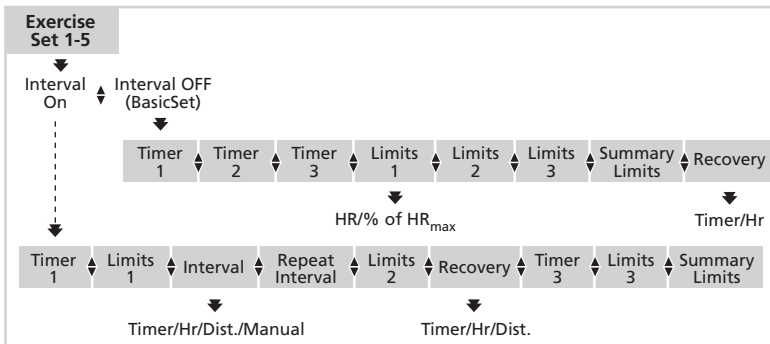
Exercise Set 1-5

Interval On

Interval OFF (BasicSet)

| Timer 1 | Timer 2 | Timer 3 | Limits 1 | Limits 2 | Limits 3 | Summary Limits | Recovery |
|---|---|---|---|---|---|---|---|

HR/% of HR$_{max}$

Timer/Hr

| Timer 1 | Limits 1 | Interval | Repeat Interval | Limits 2 | Recovery | Timer 3 | Limits 3 | Summary Limits |
|---|---|---|---|---|---|---|---|---|

Timer/Hr/Dist./Manual

Timer/Hr/Dist.